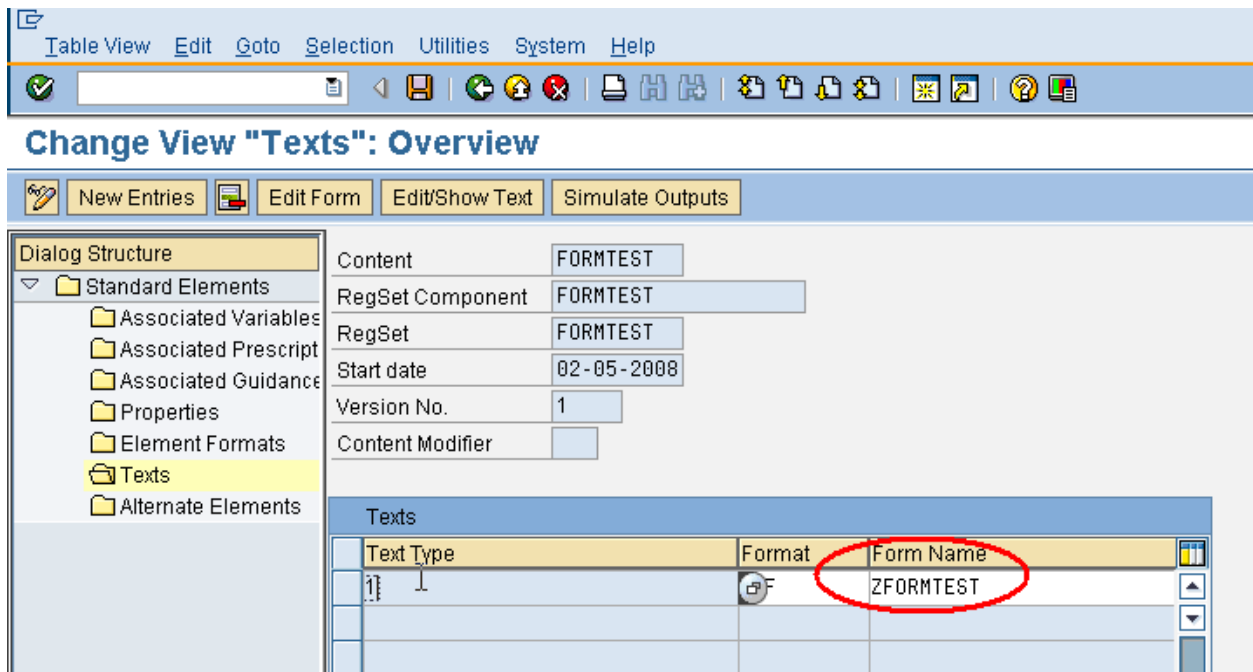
Table View Edit Goto Selection Utilities System Help

Change View "Texts": Overview

New Entries Edit Form Edit/Show Text Simulate Outputs

Dialog Structure
Standard Elements
Associated Variables
Associated Prescript
Associated Guidance
Properties
Element Formats
Texts
Alternate Elements

Content FORMTEST
RegSet Component FORMTEST
RegSet FORMTEST
Start date 02-05-2008
Version No. 1
Content Modifier

Texts

| Text Type | Format | Form Name |
|---|---|---|
| 1 | F | ZFORMTEST |
| | | |
| | | |